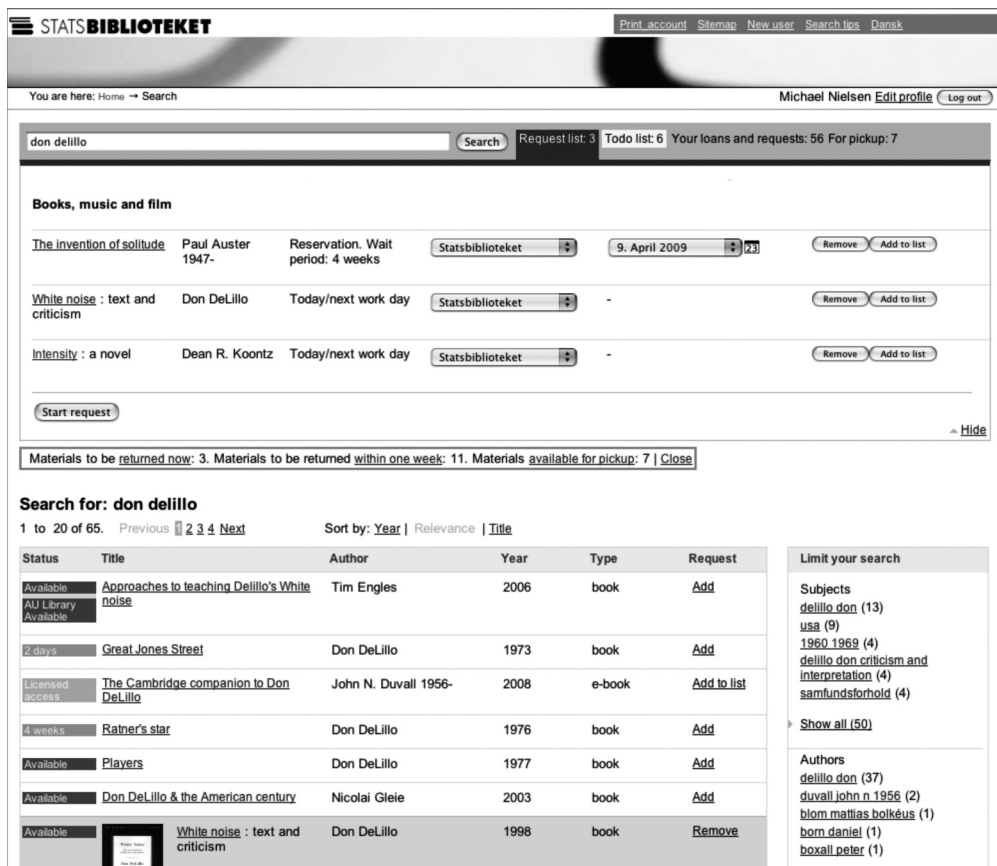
STATSBIBLIOTEKET

Print account Sitemap New user Search tips Dansk

You are here: Home → Search

Michael Nielsen Edit profile Log out

don delillo

Search

Request list: 3 Todo list: 6 Your loans and requests: 56 For pickup: 7

Books, music and film

| | | | | | |
|---|---|---|---|---|---|
| The invention of solitude | Paul Auster 1947- | Reservation. Wait period: 4 weeks | Statsbiblioteket | 9. April 2009 23 | Remove Add to list |
| White noise : text and criticism | Don DeLillo | Today/next work day | Statsbiblioteket | - | Remove Add to list |
| Intensity : a novel | Dean R. Koontz | Today/next work day | Statsbiblioteket | - | Remove Add to list |

Start request

Hide

Materials to be returned now: 3. Materials to be returned within one week: 11. Materials available for pickup: 7 | Close

Search for: don delillo

1 to 20 of 65. Previous 1 2 3 4 Next

Sort by: Year | Relevance | Title

| Status | Title | Author | Year | Type | Request |
|---|---|---|---|---|---|
| Available AU Library Available | Approaches to teaching Delillo's White noise | Tim Engles | 2006 | book | Add |
| 2 days | Great Jones Street | Don DeLillo | 1973 | book | Add |
| Licensed access | The Cambridge companion to Don DeLillo | John N. Duvall 1956- | 2008 | e-book | Add to list |
| 4 weeks | Ratner's star | Don DeLillo | 1976 | book | Add |
| Available | Players | Don DeLillo | 1977 | book | Add |
| Available | Don DeLillo & the American century | Nicolai Gleie | 2003 | book | Add |
| Available | White noise : text and criticism | Don DeLillo | 1998 | book | Remove |

Limit your search

Subjects
delillo don (13)
usa (9)
1960 1969 (4)
delillo don criticism and interpretation (4)
samfundsforhold (4)

Show all (50)

Authors
delillo don (37)
duvall john n 1956 (2)
blom mattias bolkéus (1)
born daniel (1)
boxall peter (1)